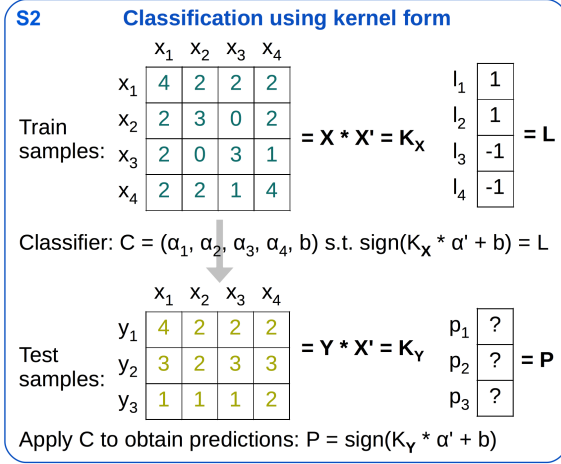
S2 Classification using kernel form

Train samples:

| | $x_1$ | $x_2$ | $x_3$ | $x_4$ |
|---|---|---|---|---|
| $x_1$ | 4 | 2 | 2 | 2 |
| $x_2$ | 2 | 3 | 0 | 2 |
| $x_3$ | 2 | 0 | 3 | 1 |
| $x_4$ | 2 | 2 | 1 | 4 |

$= X * X' = K_X$

| | |
|---|---|
| $l_1$ | 1 |
| $l_2$ | 1 |
| $l_3$ | -1 |
| $l_4$ | -1 |

$= L$

Classifier: C = ($\alpha_1$, $\alpha_2$, $\alpha_3$, $\alpha_4$, b) s.t. sign($K_X$ * $\alpha'$ + b) = L

Test samples:

| | $x_1$ | $x_2$ | $x_3$ | $x_4$ |
|---|---|---|---|---|
| $y_1$ | 4 | 2 | 2 | 2 |
| $y_2$ | 3 | 2 | 3 | 3 |
| $y_3$ | 1 | 1 | 1 | 2 |

$= Y * X' = K_Y$

| | |
|---|---|
| $p_1$ | ? |
| $p_2$ | ? |
| $p_3$ | ? |

$= P$

Apply C to obtain predictions: P = sign($K_Y$ * $\alpha'$ + b)